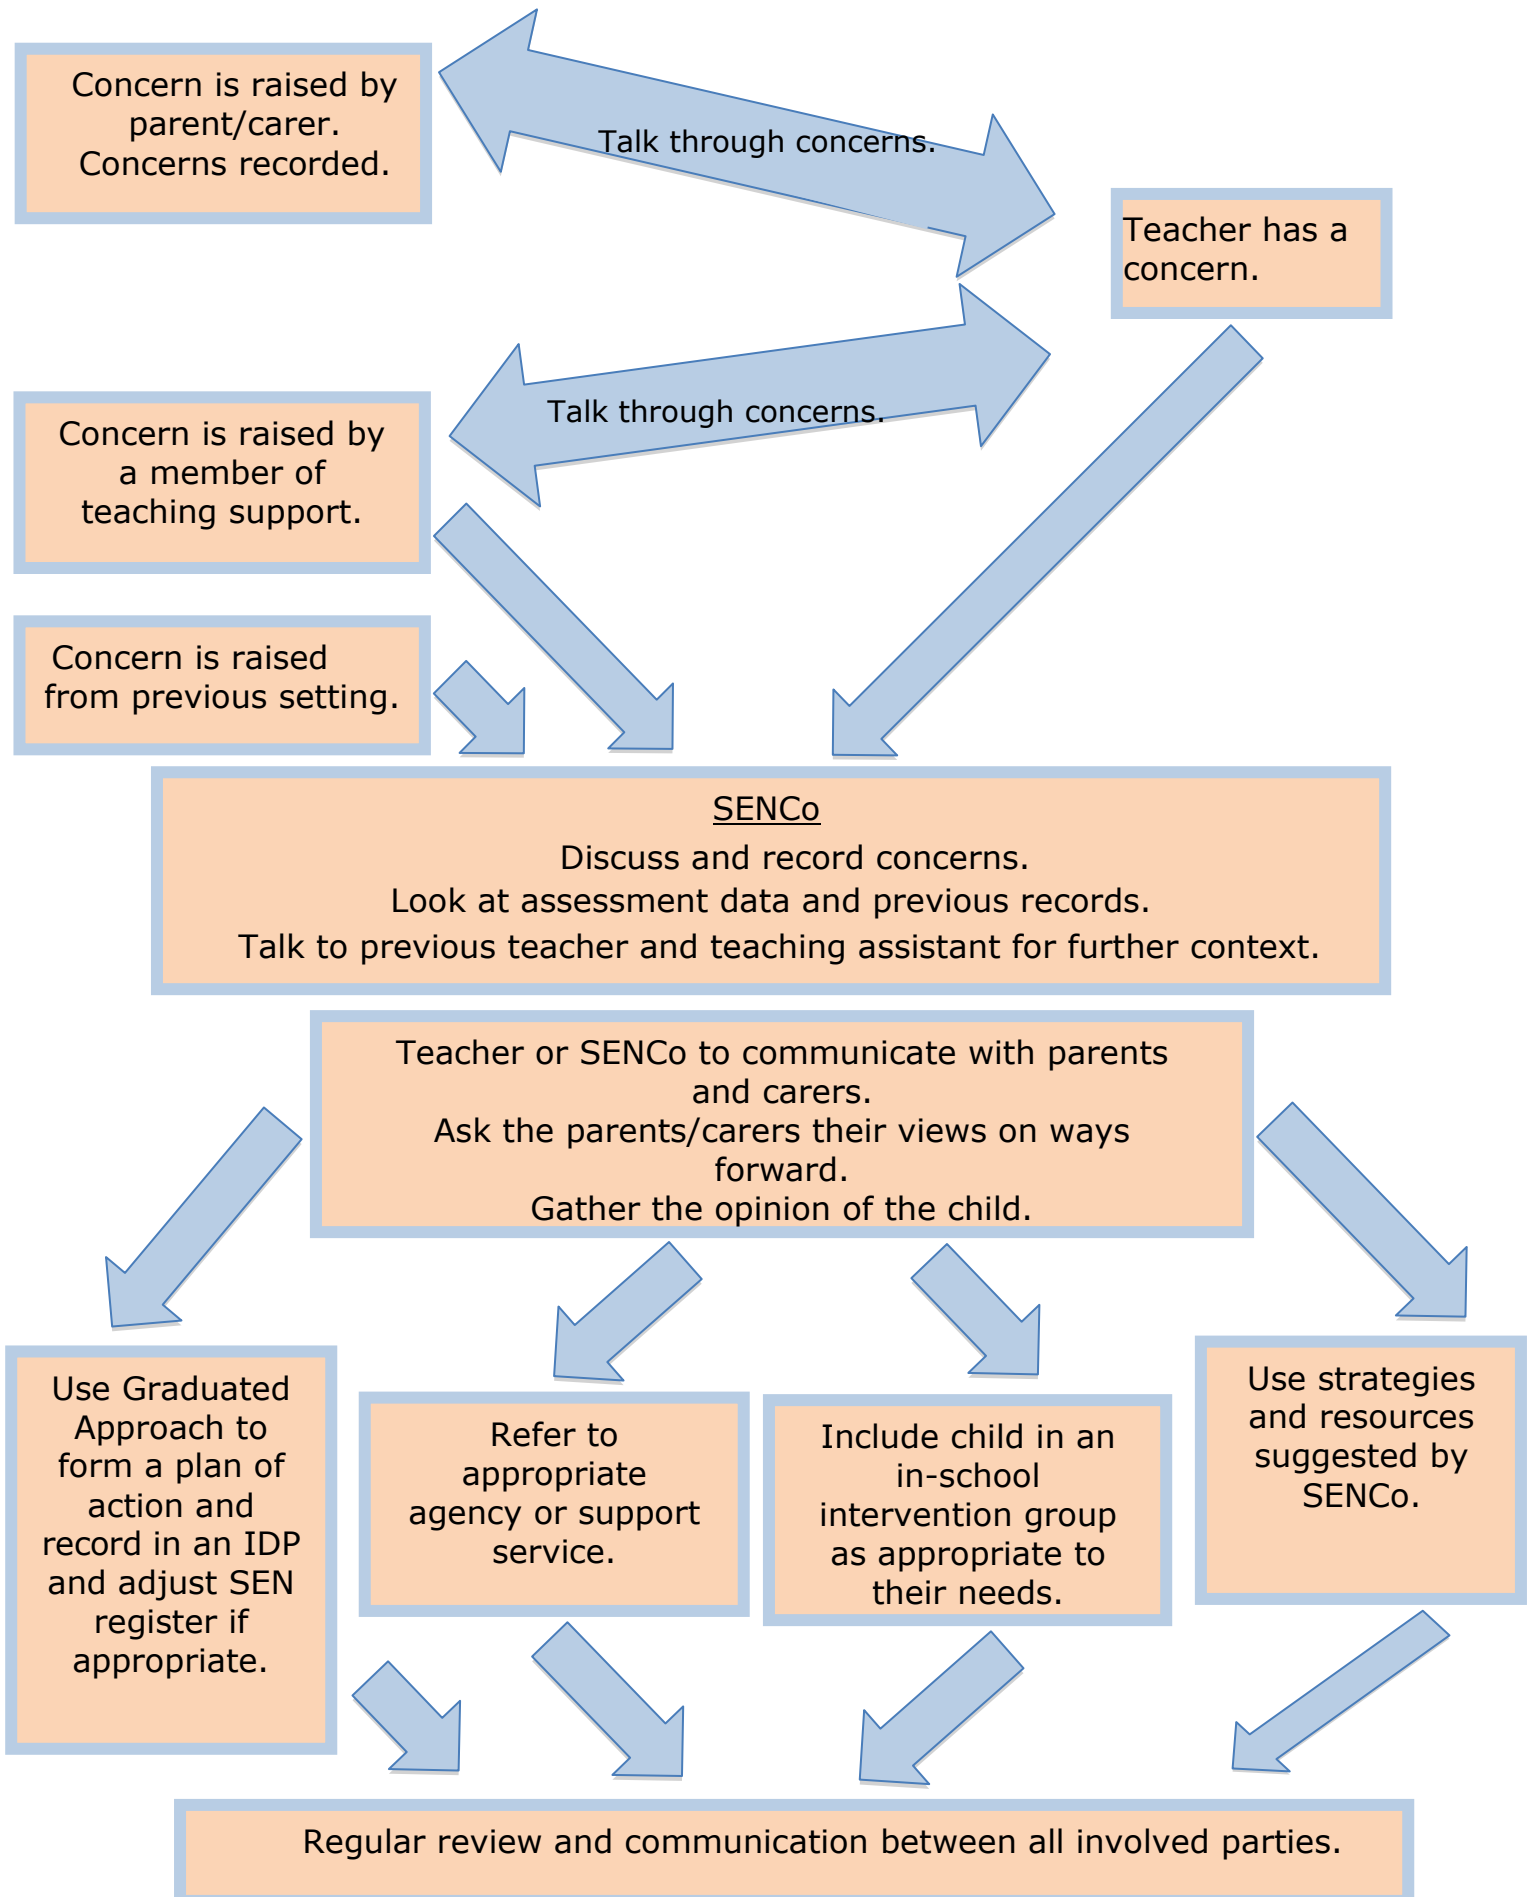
Concern is raised by parent/carer. Concerns recorded.

Talk through concerns.

Teacher has a concern.

Concern is raised by a member of teaching support.

Talk through concerns.

Concern is raised from previous setting.

SENCo
Discuss and record concerns.
Look at assessment data and previous records.
Talk to previous teacher and teaching assistant for further context.

Teacher or SENCo to communicate with parents and carers.
Ask the parents/carers their views on ways forward.
Gather the opinion of the child.

Use Graduated Approach to form a plan of action and record in an IDP and adjust SEN register if appropriate.

Refer to appropriate agency or support service.

Include child in an in-school intervention group as appropriate to their needs.

Use strategies and resources suggested by SENCo.

Regular review and communication between all involved parties.